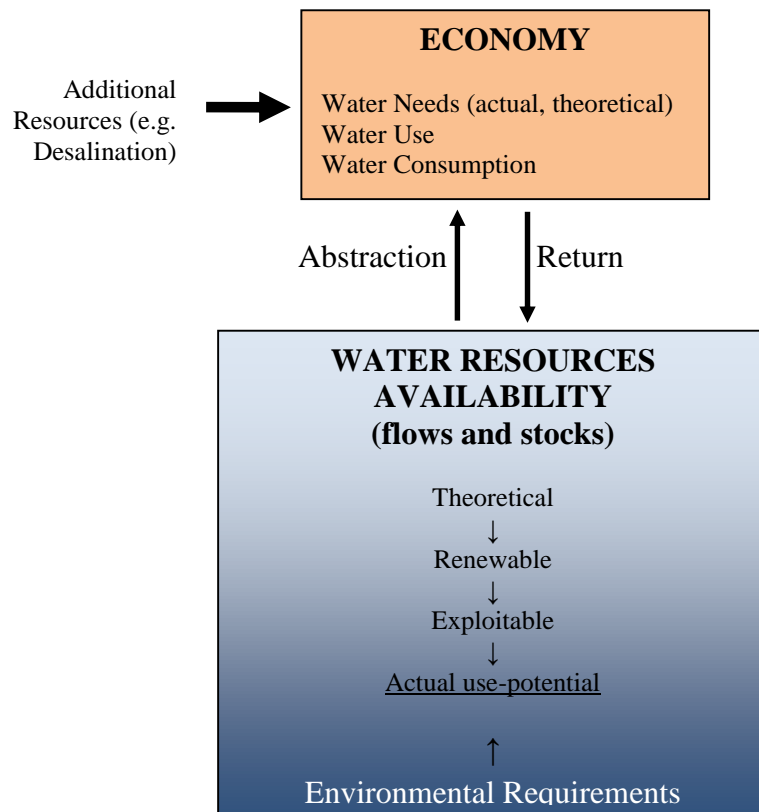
ECONOMY

Water Needs (actual, theoretical)
Water Use
Water Consumption

Additional Resources (e.g. Desalination)

Abstraction

Return

WATER RESOURCES AVAILABILITY (flows and stocks)

Theoretical
↓
Renewable
↓
Exploitable
↓
Actual use-potential

↑
Environmental Requirements